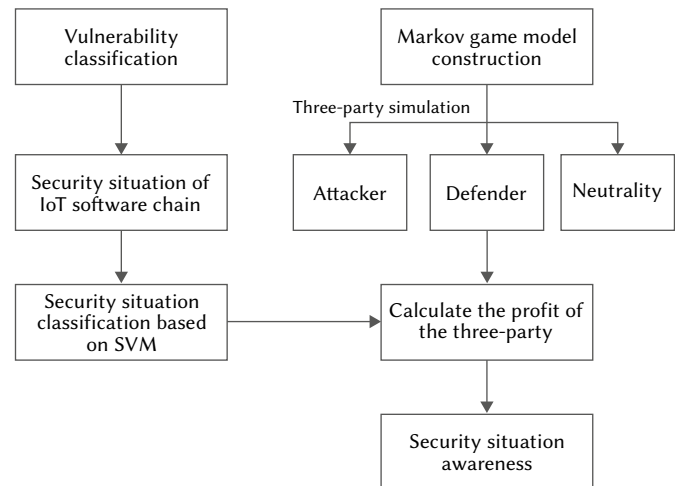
Vulnerability classification

Security situation of IoT software chain

Security situation classification based on SVM

Markov game model construction

Three-party simulation

Attacker

Defender

Neutrality

Calculate the profit of the three-party

Security situation awareness